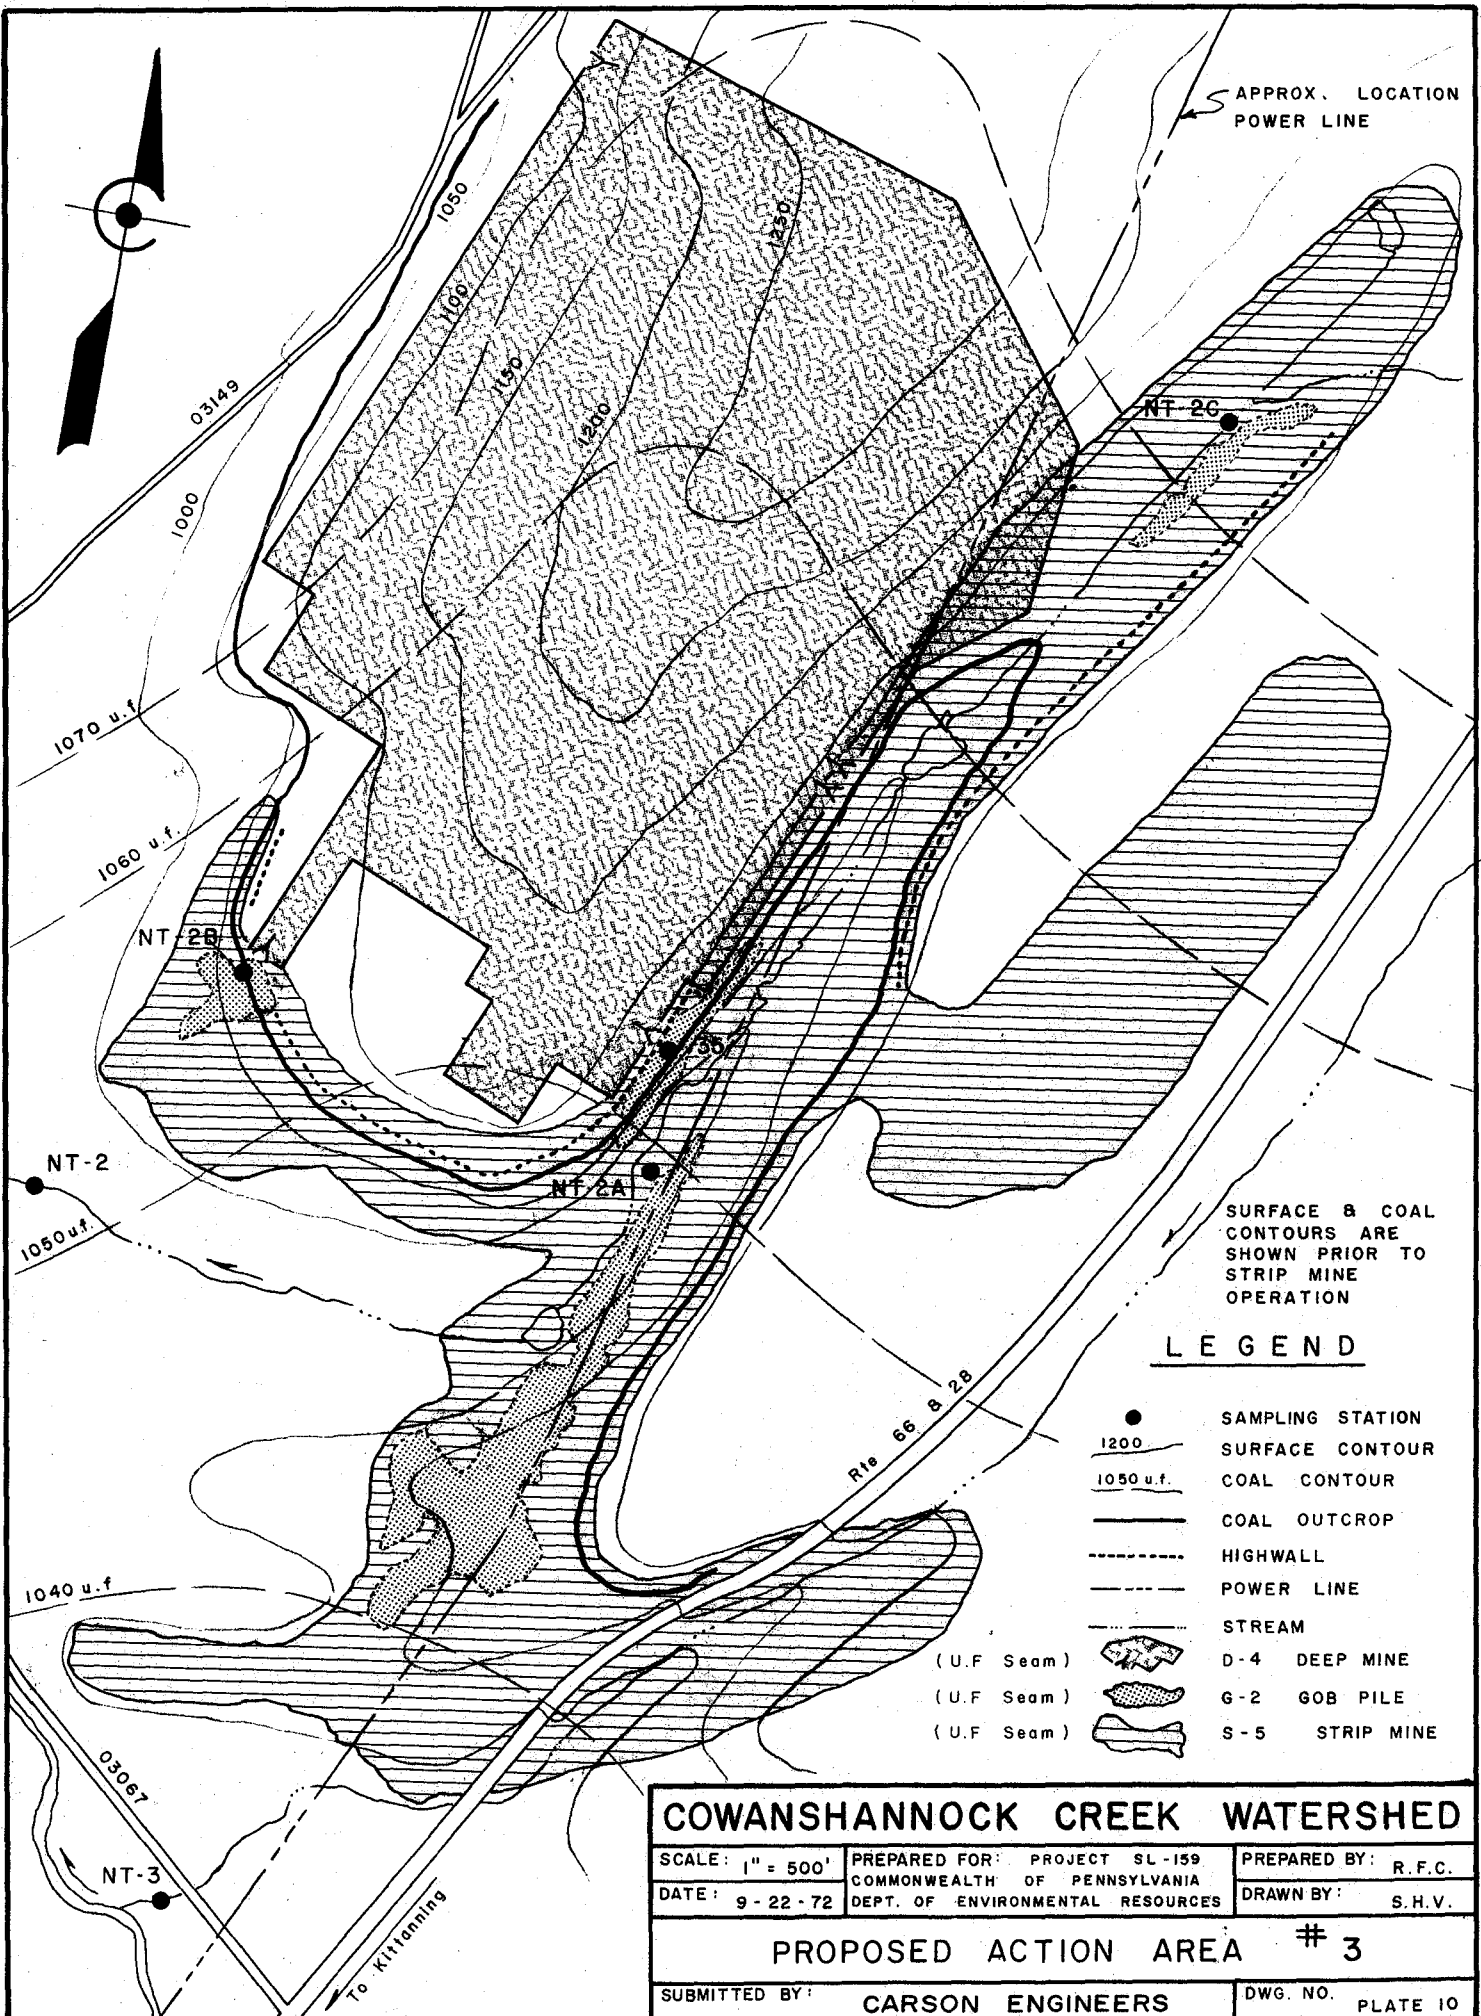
APPROX. LOCATION POWER LINE

1050

1250

1100

1150

1200

03149

1000

NT-2C

1070 u.f.

1060 u.f.

NT-2B

35

NT-2

NT-2A

1050 u.f.

SURFACE & COAL CONTOURS ARE SHOWN PRIOR TO STRIP MINE OPERATION

LEGEND

| | |
|---|---|
| ● | SAMPLING STATION |
| 1200 | SURFACE CONTOUR |
| 1050 u.f. | COAL CONTOUR |
| | COAL OUTCROP |
| | HIGHWALL |
| | POWER LINE |
| | STREAM |
| (U.F Seam) | D-4 DEEP MINE |
| (U.F Seam) | G-2 GOB PILE |
| (U.F Seam) | S-5 STRIP MINE |

Rte 66 & 28

1040 u.f

03067

NT-3

To Kittanning

COWANSHANNOCK CREEK WATERSHED

| | | |
|---|---|---|
| SCALE: 1" = 500' | PREPARED FOR: PROJECT SL-159 COMMONWEALTH OF PENNSYLVANIA | PREPARED BY: R.F.C. |
| DATE: 9-22-72 | DEPT. OF ENVIRONMENTAL RESOURCES | DRAWN BY: S.H.V. |

PROPOSED ACTION AREA # 3

| | | |
|---|---|---|
| SUBMITTED BY: | CARSON ENGINEERS | DWG. NO. PLATE 10 |